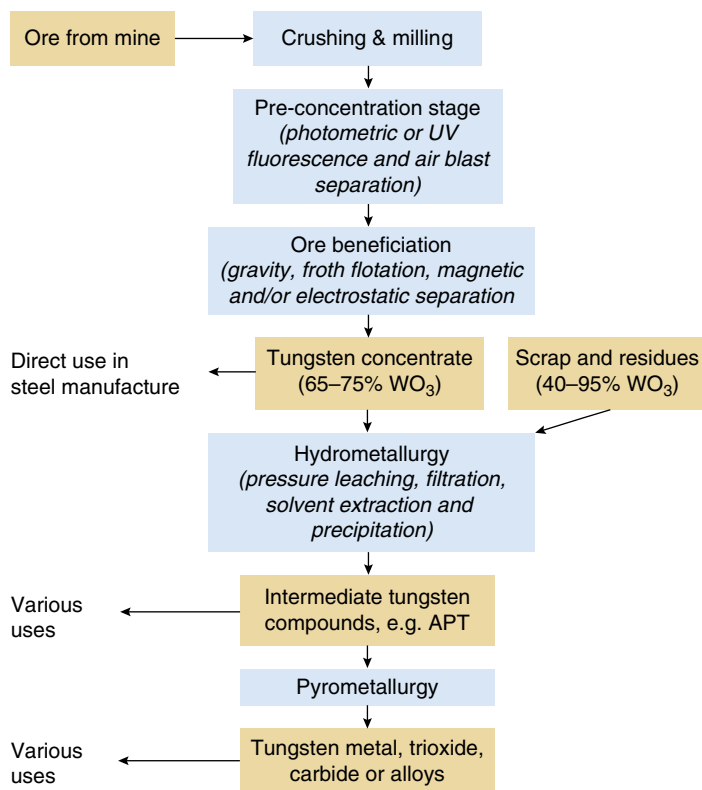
Ore from mine

Crushing & milling

Pre-concentration stage
*(photometric or UV fluorescence and air blast separation)*

Ore beneficiation
*(gravity, froth flotation, magnetic and/or electrostatic separation*

Direct use in steel manufacture

Tungsten concentrate
(65–75% $WO_3$)

Scrap and residues
(40–95% $WO_3$)

Hydrometallurgy
*(pressure leaching, filtration, solvent extraction and precipitation)*

Various uses

Intermediate tungsten compounds, e.g. APT

Pyrometallurgy

Various uses

Tungsten metal, trioxide, carbide or alloys